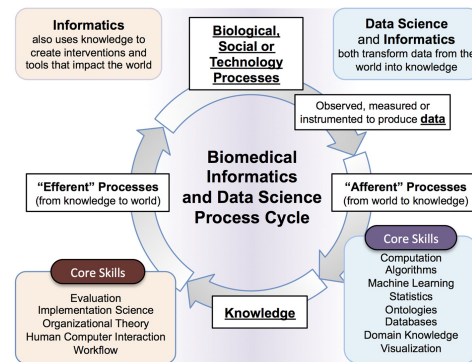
**Informatics**
also uses knowledge to create interventions and tools that impact the world

**Biological, Social or Technology Processes**

**Data Science** and **Informatics**
both transform data from the world into knowledge

Observed, measured or instrumented to produce **data**

**Biomedical Informatics and Data Science Process Cycle**

**"Efferent" Processes**
(from knowledge to world)

**"Afferent" Processes**
(from world to knowledge)

Core Skills
Computation
Algorithms
Machine Learning
Statistics
Ontologies
Databases
Domain Knowledge
Visualization

Core Skills
Evaluation
Implementation Science
Organizational Theory
Human Computer Interaction
Workflow

**Knowledge**